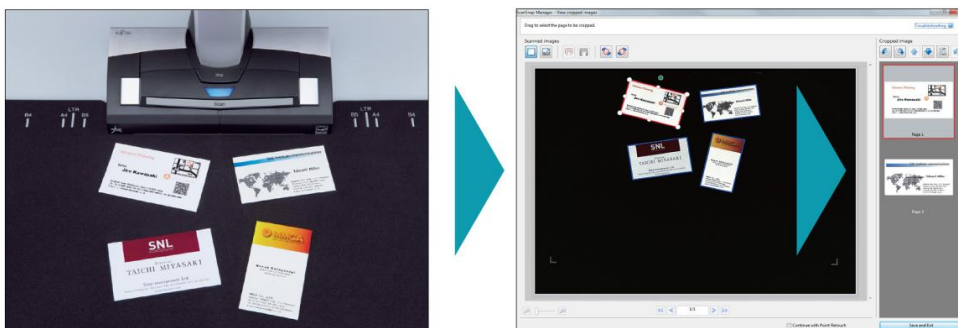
FUJITSU

Scan

B4 A4 LTR B5

B5 LTR A4 B4

Jiro Kawasaki

Edward Miller

SNL

TAICHI MIYASAKI

ScanSnap Manager - View cropped images

Drag to select the page to be cropped.

Troubleshooting

Scanned images

Cropped image

SNL

TAICHI MIYASAKI

Jiro Kawasaki

Page 1

Edward Miller

Page 2

1/1

Continue with Point Retouch

Save and Exit